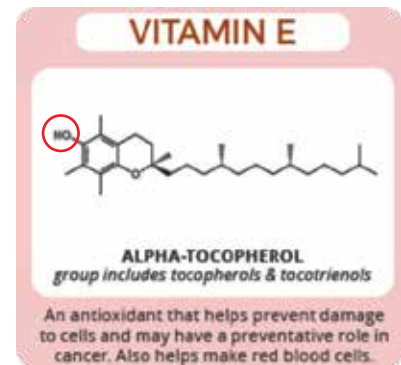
VITAMIN E

HO

O

ALPHA-TOCOPHEROL
group includes tocopherols & tocotrienols

An antioxidant that helps prevent damage to cells and may have a preventative role in cancer. Also helps make red blood cells.